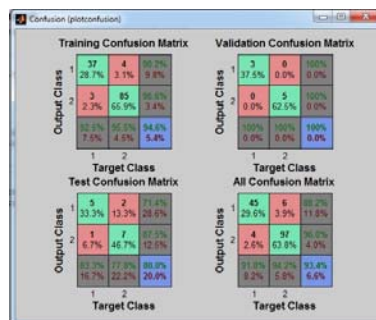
Confusion (plotconfusion)

Training Confusion Matrix

| | | | |
|---|---|---|---|
| 1 | 37 28.7% | 4 3.1% | 90.2% 9.8% |
| 2 | 3 2.3% | 85 65.9% | 96.6% 3.4% |
| | 92.5% 7.5% | 95.5% 4.5% | 94.6% 5.4% |
| | 1 | 2 | |

Output Class
Target Class

Validation Confusion Matrix

| | | | |
|---|---|---|---|
| 1 | 3 37.5% | 0 0.0% | 100% 0.0% |
| 2 | 0 0.0% | 5 62.5% | 100% 0.0% |
| | 100% 0.0% | 100% 0.0% | 100% 0.0% |
| | 1 | 2 | |

Output Class
Target Class

Test Confusion Matrix

| | | | |
|---|---|---|---|
| 1 | 5 33.3% | 2 13.3% | 71.4% 28.6% |
| 2 | 1 6.7% | 7 46.7% | 87.5% 12.5% |
| | 83.3% 16.7% | 77.8% 22.2% | 80.0% 20.0% |
| | 1 | 2 | |

Output Class
Target Class

All Confusion Matrix

| | | | |
|---|---|---|---|
| 1 | 45 29.6% | 6 3.9% | 88.2% 11.8% |
| 2 | 4 2.6% | 97 63.8% | 96.0% 4.0% |
| | 91.8% 8.2% | 94.2% 5.8% | 93.4% 6.6% |
| | 1 | 2 | |

Output Class
Target Class